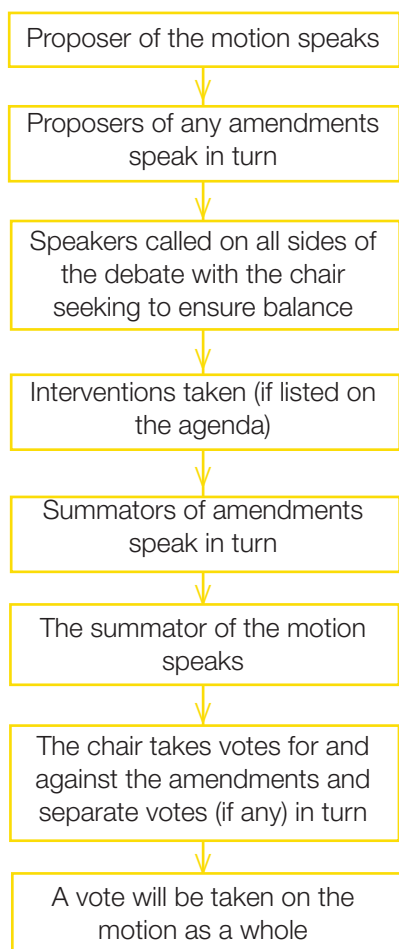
Proposer of the motion speaks

Proposers of any amendments speak in turn

Speakers called on all sides of the debate with the chair seeking to ensure balance

Interventions taken (if listed on the agenda)

Summators of amendments speak in turn

The summator of the motion speaks

The chair takes votes for and against the amendments and separate votes (if any) in turn

A vote will be taken on the motion as a whole